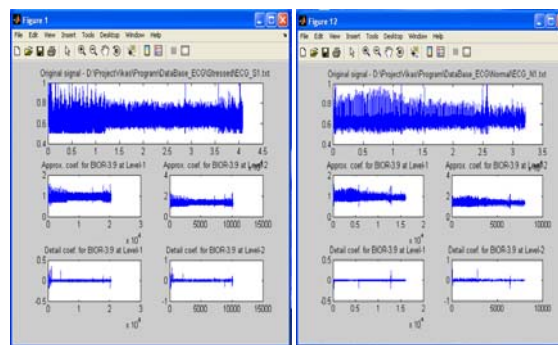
Figure 1

File Edit View Insert Tools Desktop Window Help

Original signal - D:\ProjectVikas\Program\DataBase_ECG\Stressed\ECG_S1.txt

1
0.8
0.6
0.4
0 0.5 1 1.5 2 2.5 3 3.5 4 4.5

Approx. coef. for BIOR-3.9 at Level-1
2
1
0
0 1 2 3
x 10$^4$

Approx. coef. for BIOR-3.9 at Level-2
2
0
0 5000 10000 15000

Detail coef. for BIOR-3.9 at Level-1
0.5
0
-0.5
0 1 2 3
x 10$^4$

Detail coef. for BIOR-3.9 at Level-2
1
0
-1
0 5000 10000 15000

Figure 12

File Edit View Insert Tools Desktop Window Help

Original signal - D:\ProjectVikas\Program\DataBase_ECG\Normal\ECG_N1.txt

1
0.8
0.6
0.4
0 0.5 1 1.5 2 2.5 3 3.5

Approx. coef. for BIOR-3.9 at Level-1
2
1
0
0 1 2

Approx. coef. for BIOR-3.9 at Level-2
2
0
0 5000 10000

Detail coef. for BIOR-3.9 at Level-1
0.5
0
-0.5
0 1 2
x 10$^4$

Detail coef. for BIOR-3.9 at Level-2
0.5
0
-0.5
0 5000 10000